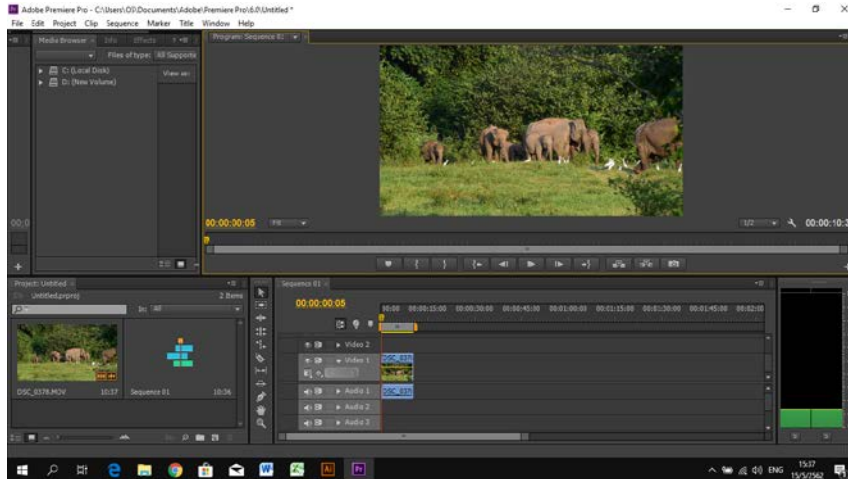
Adobe Premiere Pro - C:\Users\OI\Documents\Adobe\Premiere Pro\6.0\Untitled *

File Edit Project Clip Sequence Marker Title Window Help

Media Browser Info Effects

Files of type: All Supports

C: (Local Disk)
D: (New Volume)

View as:

Program: Sequence 01

00:00:00:05 Fit

1/2 00:00:10:3

Project: Untitled
Untitled.prproj 2 Items
In: All

DSC_0378.MOV 10:37 Sequence 01 10:36

Sequence 01
00:00:00:05

00:00 00:00:15:00 00:00:30:00 00:00:45:00 00:01:00:00 00:01:15:00 00:01:30:00 00:01:45:00 00:02:00

Video 2
Video 1 DSC_037
Audio 1 DSC_037
Audio 2
Audio 3

ENG 15:37 15/5/2562